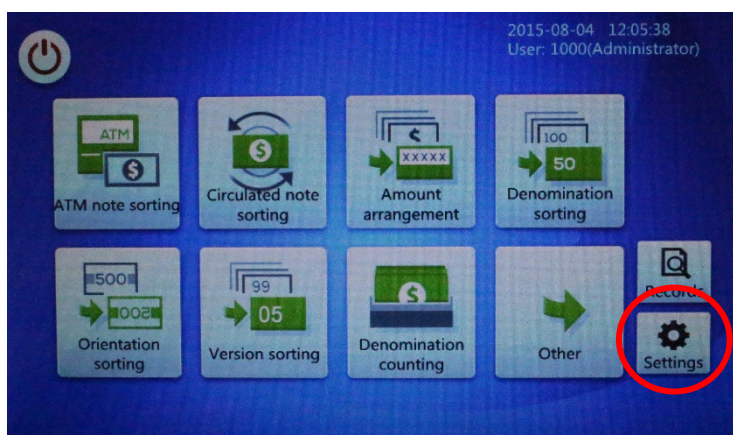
2015-08-04 12:05:38
User: 1000(Administrator)

ATM
$
ATM note sorting

$
Circulated note sorting

$
XXXXX
Amount arrangement

100
50
Denomination sorting

500
500
Orientation sorting

99
05
Version sorting

$
Denomination counting

Other

Records

Settings